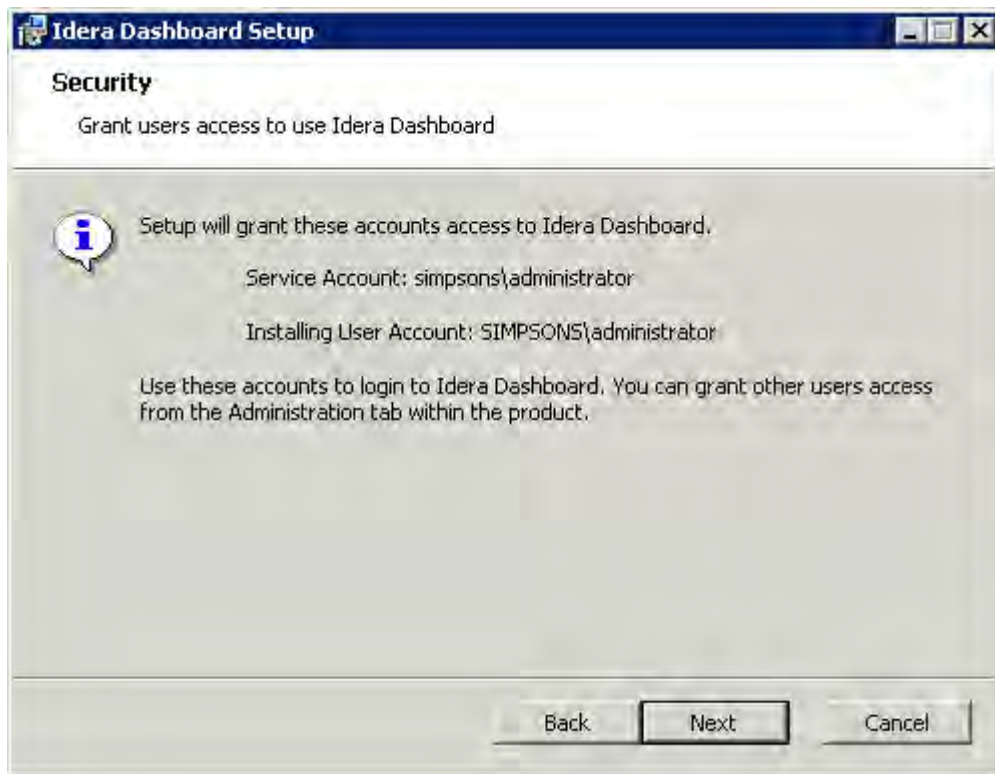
Idera Dashboard Setup

Security

Grant users access to use Idera Dashboard

Setup will grant these accounts access to Idera Dashboard.

Service Account: simpsons\administrator

Installing User Account: SIMPSONS\administrator

Use these accounts to login to Idera Dashboard. You can grant other users access from the Administration tab within the product.

Back Next Cancel